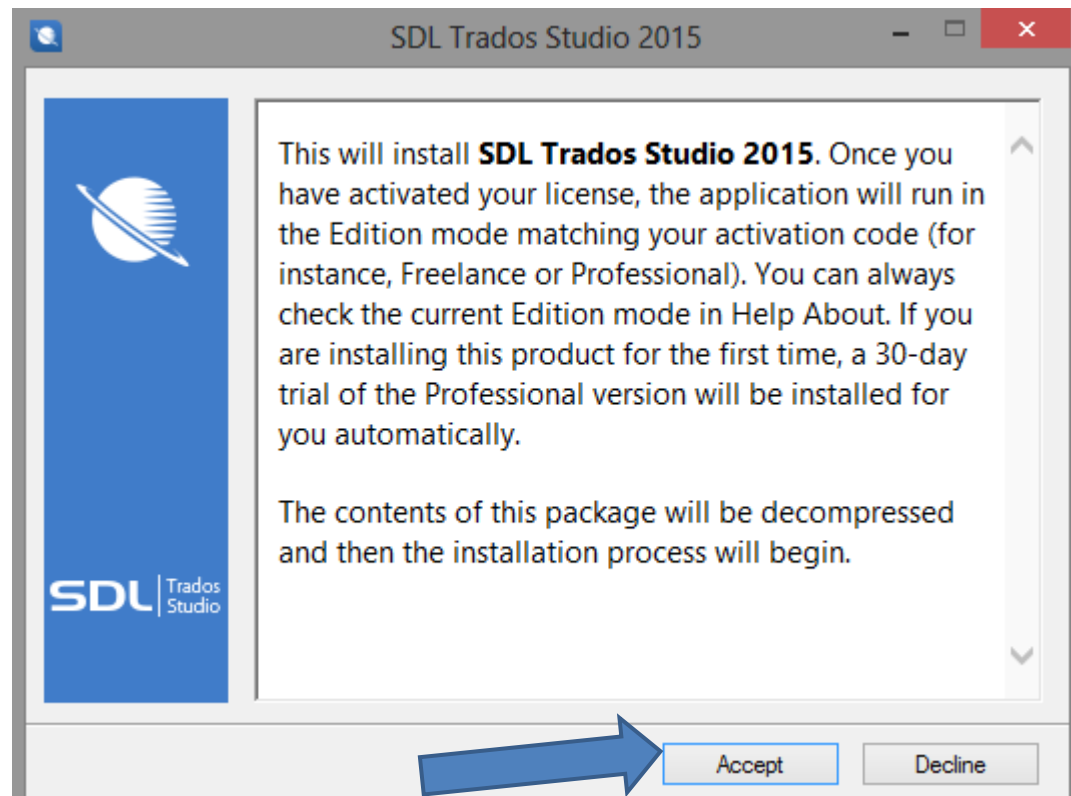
SDL Trados Studio 2015

SDL Trados Studio

This will install **SDL Trados Studio 2015**. Once you have activated your license, the application will run in the Edition mode matching your activation code (for instance, Freelance or Professional). You can always check the current Edition mode in Help About. If you are installing this product for the first time, a 30-day trial of the Professional version will be installed for you automatically.

The contents of this package will be decompressed and then the installation process will begin.

Accept

Decline